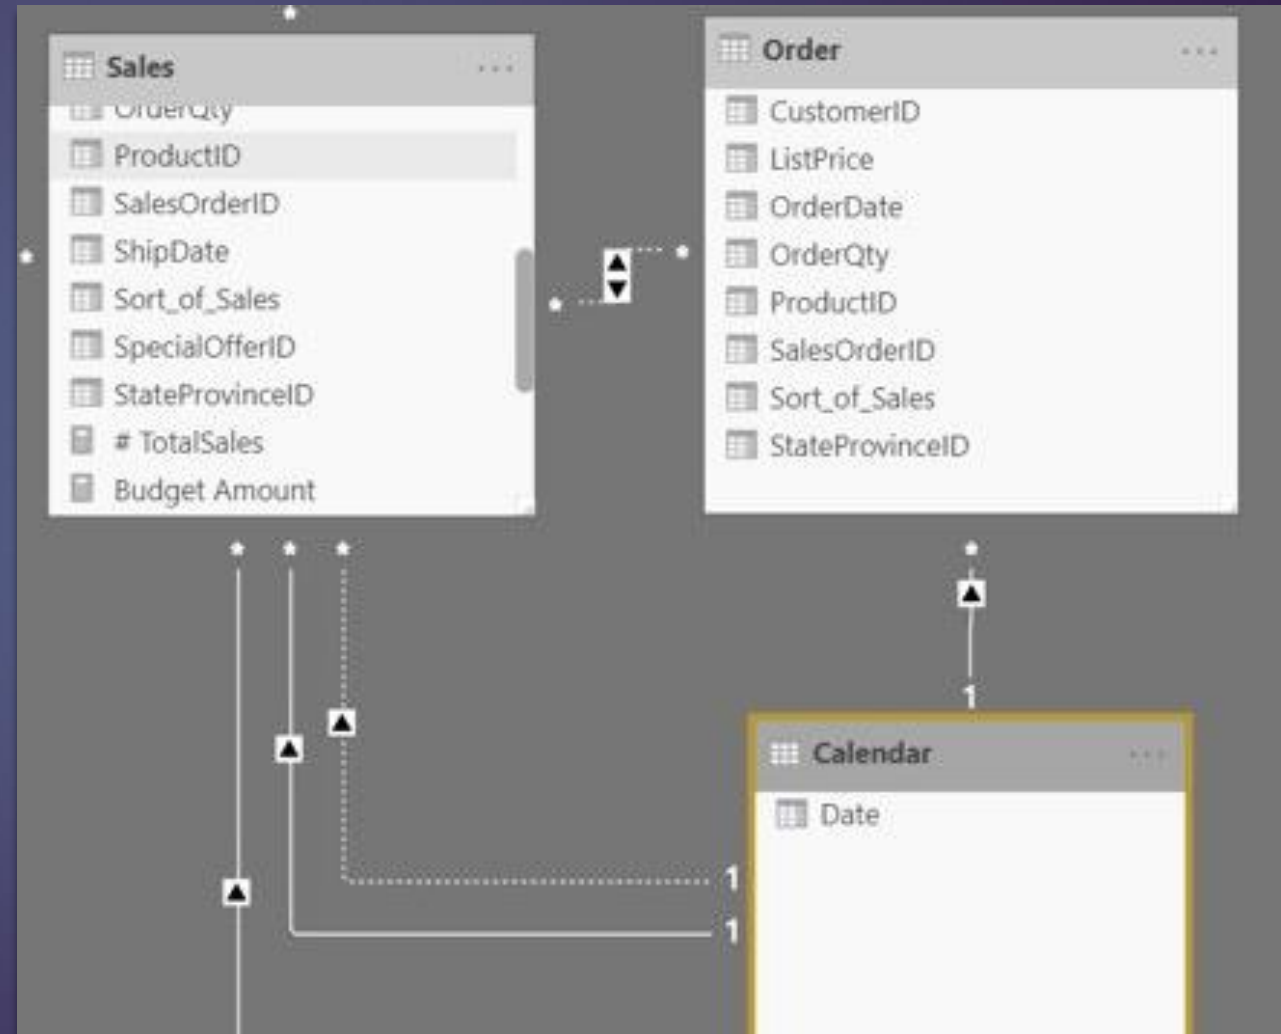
Sales ...
OrderQty
ProductID
SalesOrderID
ShipDate
Sort_of_Sales
SpecialOfferID
StateProvinceID
# TotalSales
Budget Amount

Order ...
CustomerID
ListPrice
OrderDate
OrderQty
ProductID
SalesOrderID
Sort_of_Sales
StateProvinceID

Calendar ...
Date

*
*
*
*
*
*
*
*
1
1
1